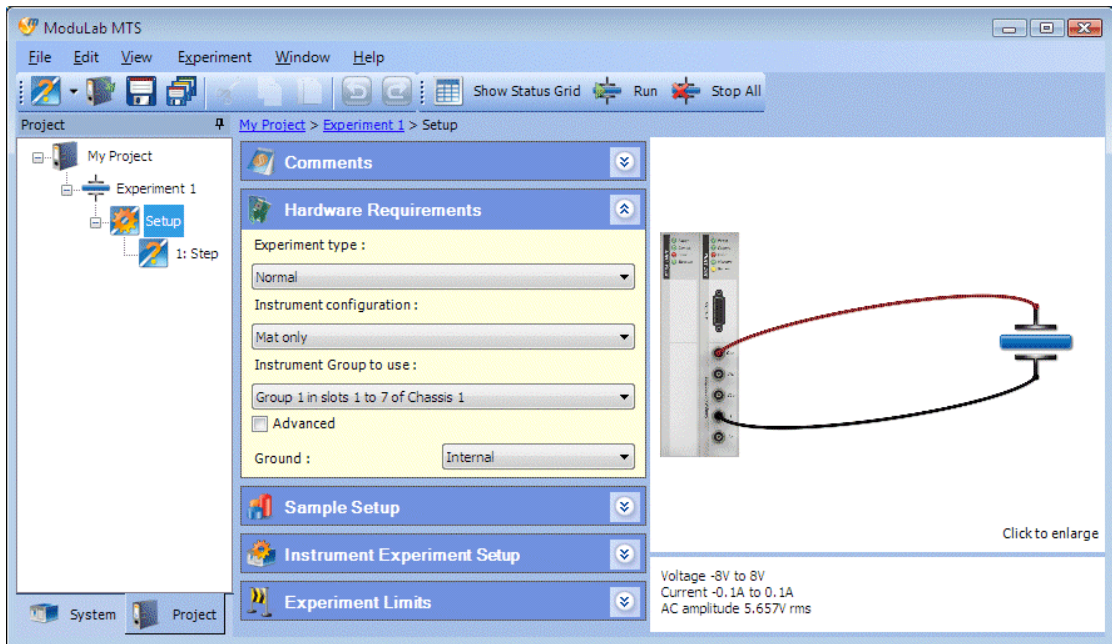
ModuLab MTS

File Edit View Experiment Window Help

Show Status Grid Run Stop All

Project

My Project > Experiment 1 > Setup

My Project
Experiment 1
Setup
1: Step

Comments

Hardware Requirements

Experiment type :

Normal

Instrument configuration :

Mat only

Instrument Group to use :

Group 1 in slots 1 to 7 of Chassis 1

Advanced

Ground : Internal

Sample Setup

Instrument Experiment Setup

Experiment Limits

Click to enlarge

Voltage -8V to 8V
Current -0.1A to 0.1A
AC amplitude 5.657V rms

System Project